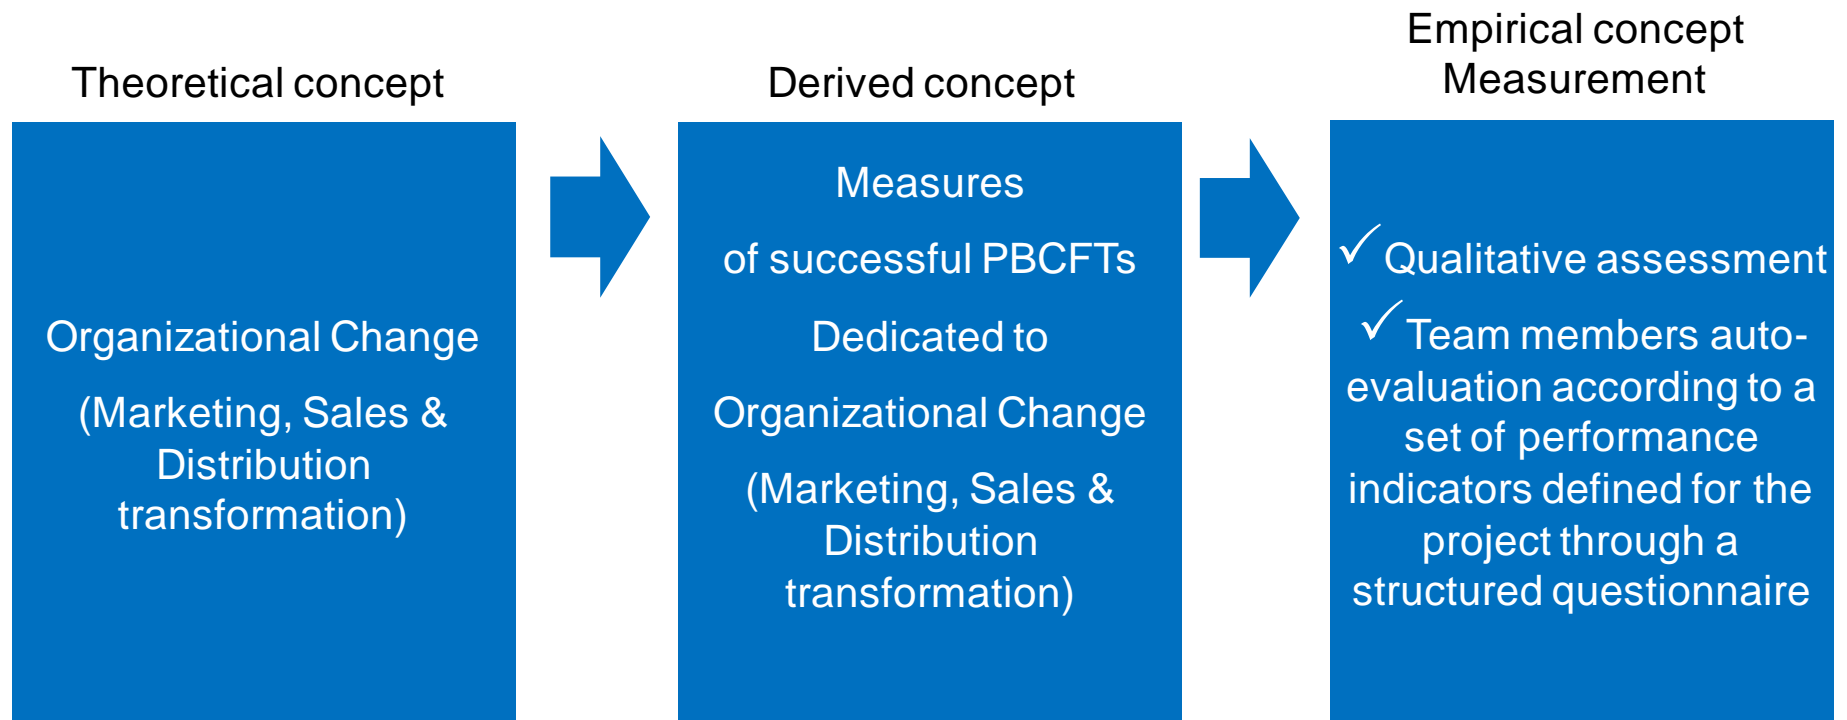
Theoretical concept

Organizational Change

(Marketing, Sales & Distribution transformation)

Derived concept

Measures

of successful PBCFTs

Dedicated to

Organizational Change

(Marketing, Sales & Distribution transformation)

Empirical concept
Measurement

✓ Qualitative assessment

✓ Team members auto-evaluation according to a set of performance indicators defined for the project through a structured questionnaire